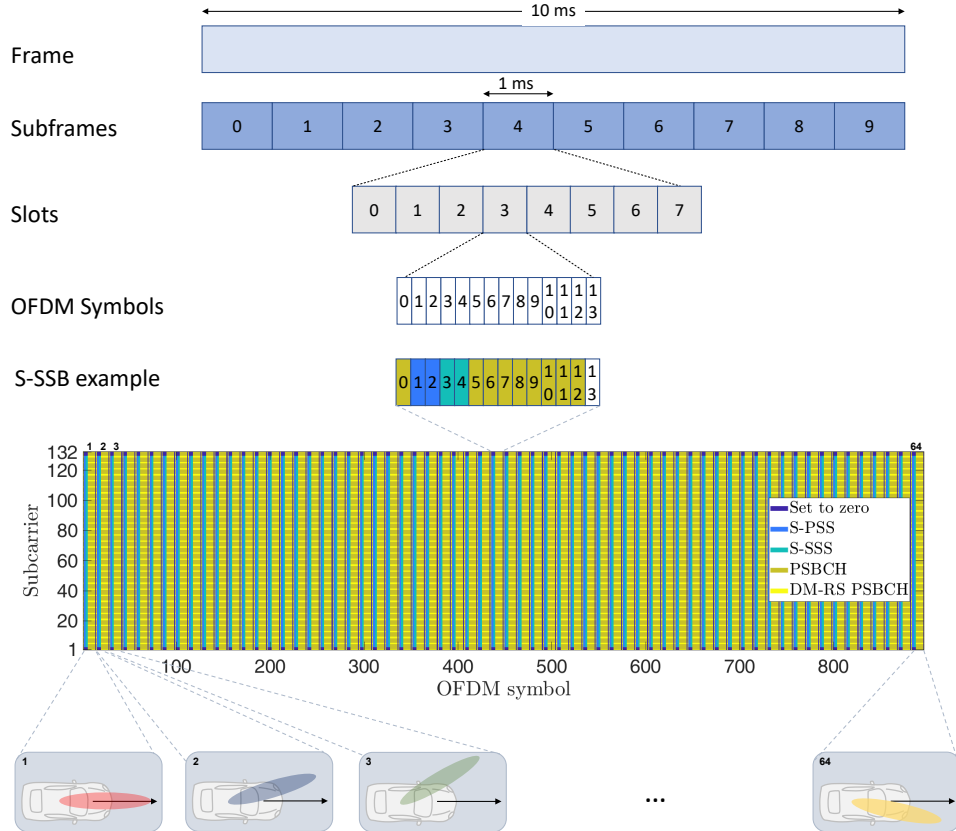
10 ms

Frame

1 ms

Subframes

| 0 | 1 | 2 | 3 | 4 | 5 | 6 | 7 | 8 | 9 |
|---|---|---|---|---|---|---|---|---|---|

Slots

| 0 | 1 | 2 | 3 | 4 | 5 | 6 | 7 |
|---|---|---|---|---|---|---|---|

OFDM Symbols

| 0 | 1 | 2 | 3 | 4 | 5 | 6 | 7 | 8 | 9 | 10 | 11 | 12 | 13 |
|---|---|---|---|---|---|---|---|---|---|---|---|---|---|

S-SSB example

| 0 | 1 | 2 | 3 | 4 | 5 | 6 | 7 | 8 | 9 | 10 | 11 | 12 | 13 |
|---|---|---|---|---|---|---|---|---|---|---|---|---|---|

1 2 3 64

132
120
100
80
60
40
20
1

Subcarrier

100 200 300 400 500 600 700 800

OFDM symbol

Set to zero
S-PSS
S-SSS
PSBCH
DM-RS PSBCH

1

2

3

...

64